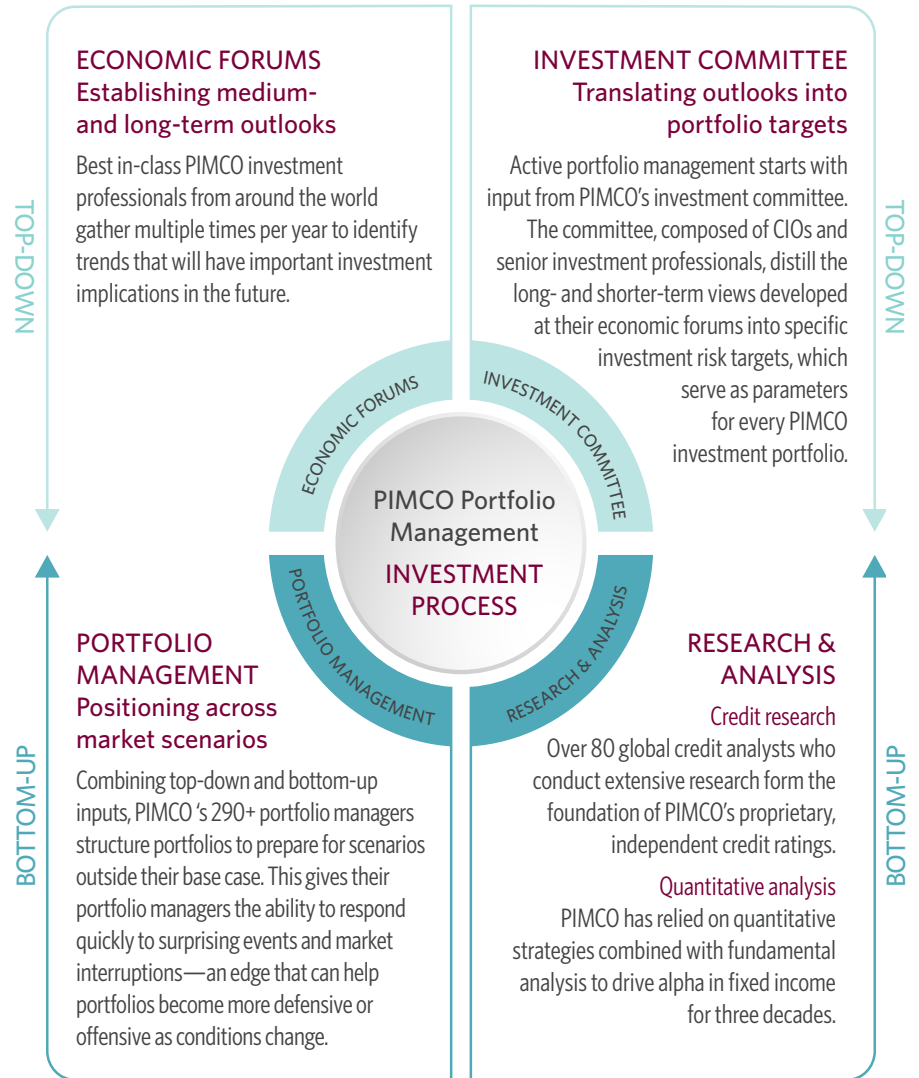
ECONOMIC FORUMS
Establishing medium- and long-term outlooks

Best in-class PIMCO investment professionals from around the world gather multiple times per year to identify trends that will have important investment implications in the future.

INVESTMENT COMMITTEE
Translating outlooks into portfolio targets

Active portfolio management starts with input from PIMCO's investment committee. The committee, composed of CIOs and senior investment professionals, distill the long- and shorter-term views developed at their economic forums into specific investment risk targets, which serve as parameters for every PIMCO investment portfolio.

TOP-DOWN

TOP-DOWN

ECONOMIC FORUMS

INVESTMENT COMMITTEE

PIMCO Portfolio Management

INVESTMENT PROCESS

PORTFOLIO MANAGEMENT

RESEARCH & ANALYSIS

PORTFOLIO MANAGEMENT
Positioning across market scenarios

Combining top-down and bottom-up inputs, PIMCO 's 290+ portfolio managers structure portfolios to prepare for scenarios outside their base case. This gives their portfolio managers the ability to respond quickly to surprising events and market interruptions—an edge that can help portfolios become more defensive or offensive as conditions change.

RESEARCH & ANALYSIS

Credit research
Over 80 global credit analysts who conduct extensive research form the foundation of PIMCO's proprietary, independent credit ratings.

Quantitative analysis
PIMCO has relied on quantitative strategies combined with fundamental analysis to drive alpha in fixed income for three decades.

BOTTOM-UP

BOTTOM-UP